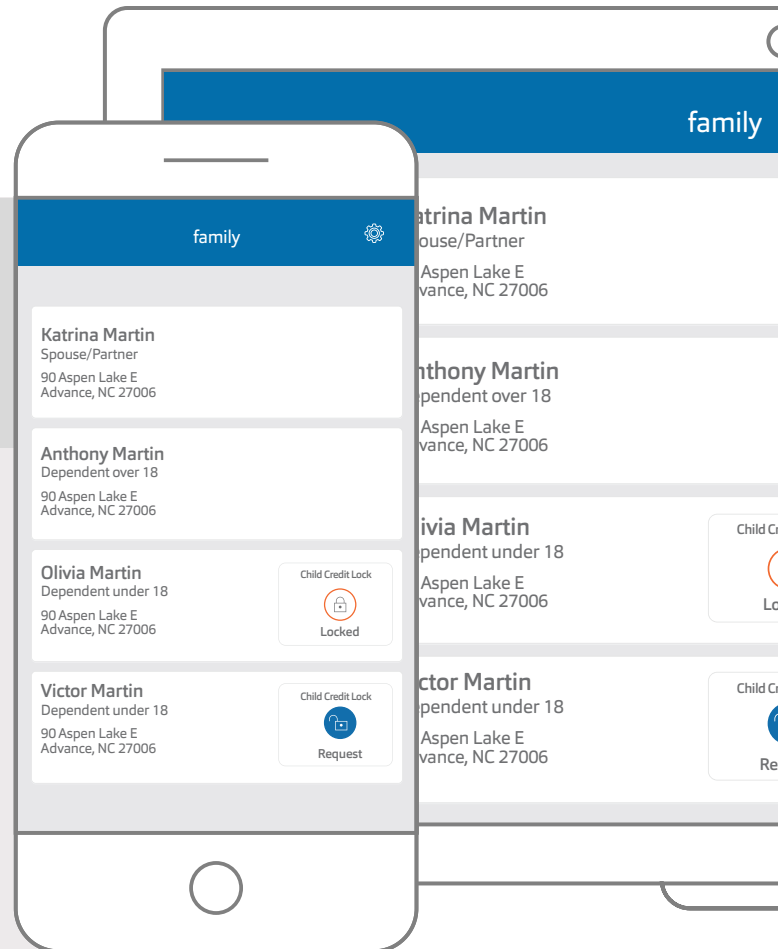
family

Katrina Martin
Spouse/Partner
90 Aspen Lake E
Advance, NC 27006

Anthony Martin
Dependent over 18
90 Aspen Lake E
Advance, NC 27006

Olivia Martin
Dependent under 18
90 Aspen Lake E
Advance, NC 27006

Child Credit Lock
Locked

Victor Martin
Dependent under 18
90 Aspen Lake E
Advance, NC 27006

Child Credit Lock
Request

family

atrina Martin
ouse/Partner
Aspen Lake E
dvance, NC 27006

nthony Martin
ependent over 18
Aspen Lake E
vance, NC 27006

livia Martin
ependent under 18
Aspen Lake E
vance, NC 27006

Child Cr
Lo

ctor Martin
ependent under 18
Aspen Lake E
vance, NC 27006

Child Cr
Re